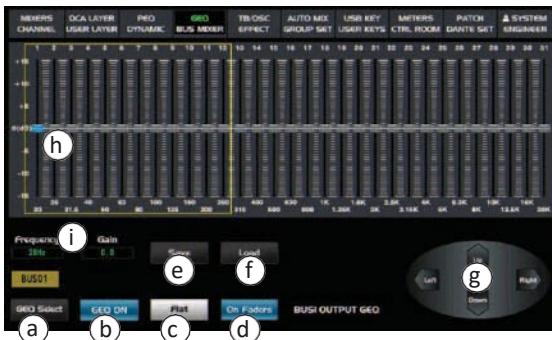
MIXERS CHANNEL | DCA LAYER USER LAYER | PEQ DYNAMIC | GEQ BUS MIXER | TB/OSC EFFECT | AUTO MIX GROUP SET | USB KEY USER KEYS | METERS CTRL ROOM | PATCH DANTE SET | SYSTEM ENGINEER

1 2 3 4 5 6 7 8 9 10 11 12 13 14 15 16 17 18 19 20 21 22 23 24 25 26 27 28 29 30 31

+15
+10
+5
0
-5
-10
-15

h

20 25 31.5 40 50 63 80 100 125 160 200 250 315 400 500 630 800 1K 1.25K 1.6K 2K 2.5K 3.15K 4K 5K 6.3K 8K 10K 12.5K 16K 20K

Frequency i Gain
20Hz 0.0

BUS01

Save e
Load f

Up
Left g Right
Down

GEQ Select a
GEQ ON b
Flat c
On Faders d
BUS1 OUTPUT GEQ